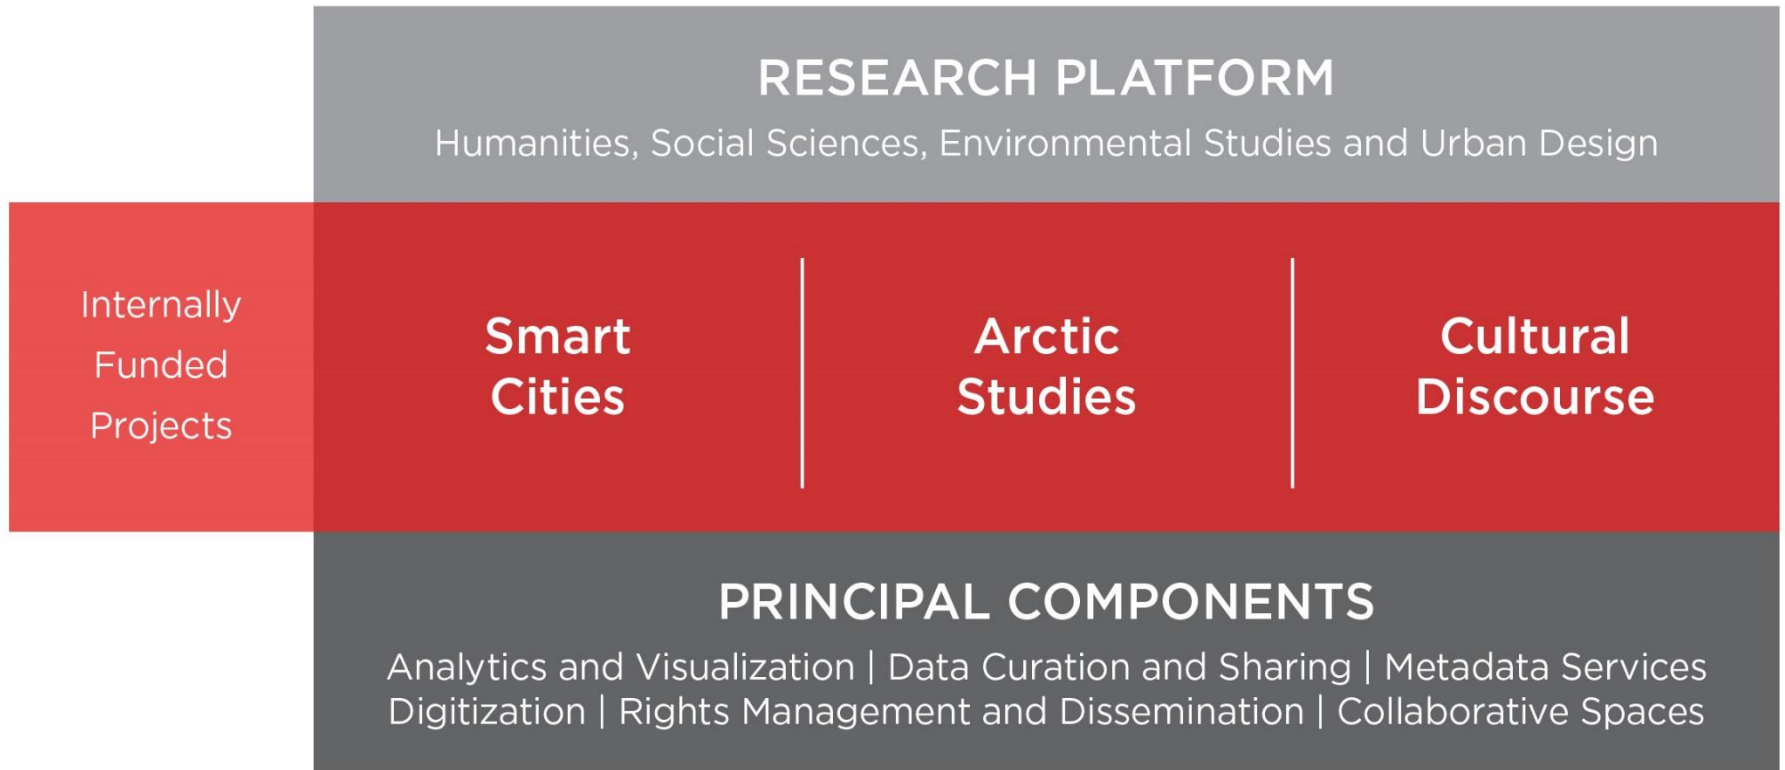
RESEARCH PLATFORM

Humanities, Social Sciences, Environmental Studies and Urban Design

Internally Funded Projects

Smart Cities

Arctic Studies

Cultural Discourse

PRINCIPAL COMPONENTS

Analytics and Visualization | Data Curation and Sharing | Metadata Services
Digitization | Rights Management and Dissemination | Collaborative Spaces